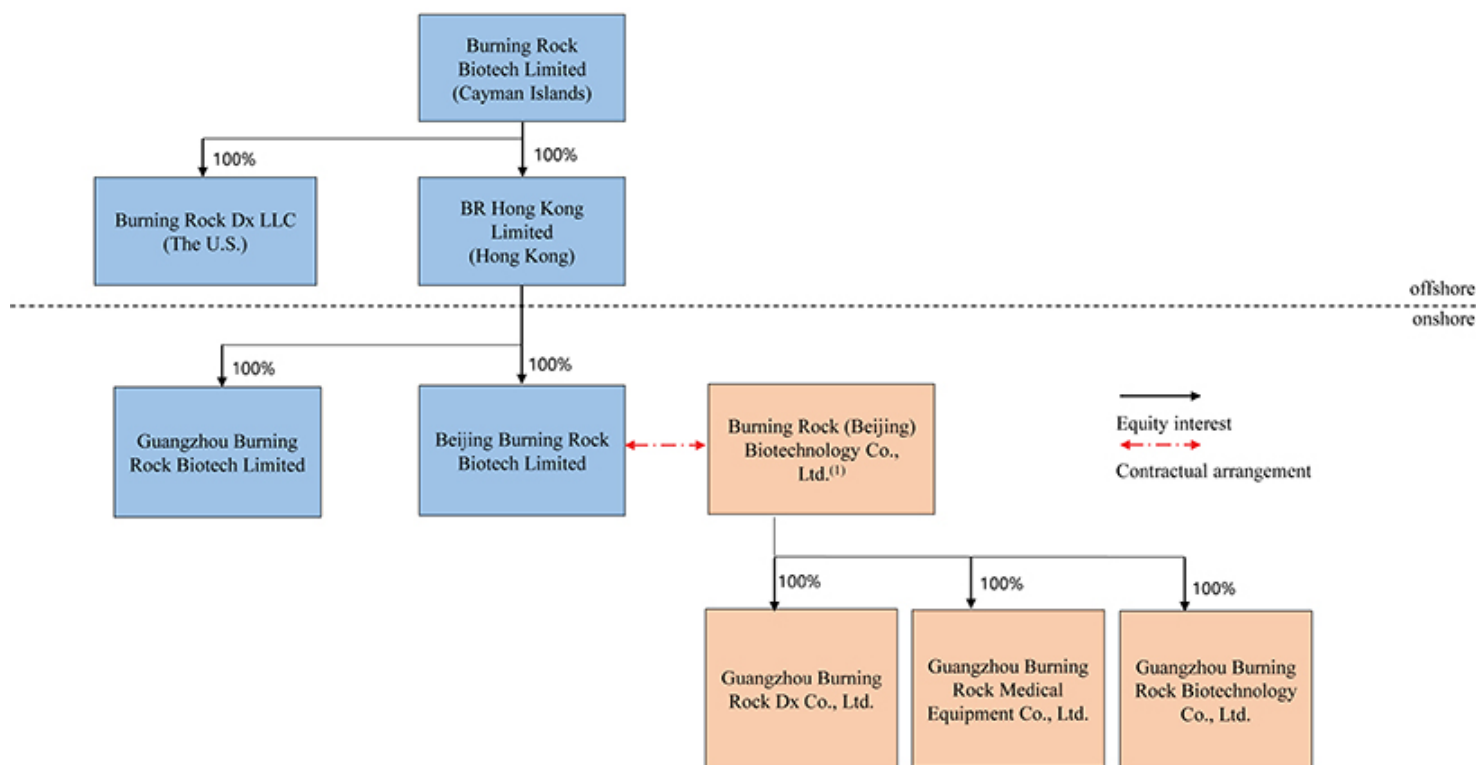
Burning Rock Biotech Limited (Cayman Islands)

100%

100%

Burning Rock Dx LLC (The U.S.)

BR Hong Kong Limited (Hong Kong)

offshore

onshore

100%

100%

Guangzhou Burning Rock Biotech Limited

Beijing Burning Rock Biotech Limited

Burning Rock (Beijing) Biotechnology Co., Ltd.$^{(1)}$

Equity interest

Contractual arrangement

100%

100%

100%

Guangzhou Burning Rock Dx Co., Ltd.

Guangzhou Burning Rock Medical Equipment Co., Ltd.

Guangzhou Burning Rock Biotechnology Co., Ltd.